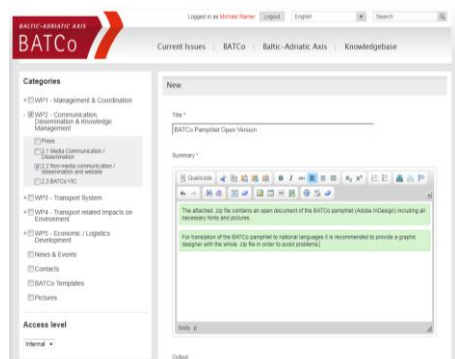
BALTIC-ADRIATIC AXIS
BATCo

Logged in as Michael Ramer Logout English Search

Current Issues | BATCo | Baltic-Adriatic Axis | Knowledgebase

Categories

+ WP1 - Management & Coordination

- WP2 - Communication, Dissemination & Knowledge Management

Press

2.1 Media Communication / Dissemination

2.2 Non-media communication / dissemination and website

2.3 BATCo-VIC

+ WP3 - Transport System

+ WP4 - Transport related Impacts on Environment

+ WP5 - Economic / Logistics Development

News & Events

Contacts

BATCo Templates

Pictures

Access level

Internal

New

Title *

BATCo Pamphlet Open Version

Summary *

Quicklook B I

The attached .zip file contains an open document of the BATCo pamphlet (Adobe InDesign) including all necessary fonts and pictures.

For translation of the BATCo pamphlet to national languages it is recommended to provide a graphic designer with the whole .zip file in order to avoid problems.)

body p

Output